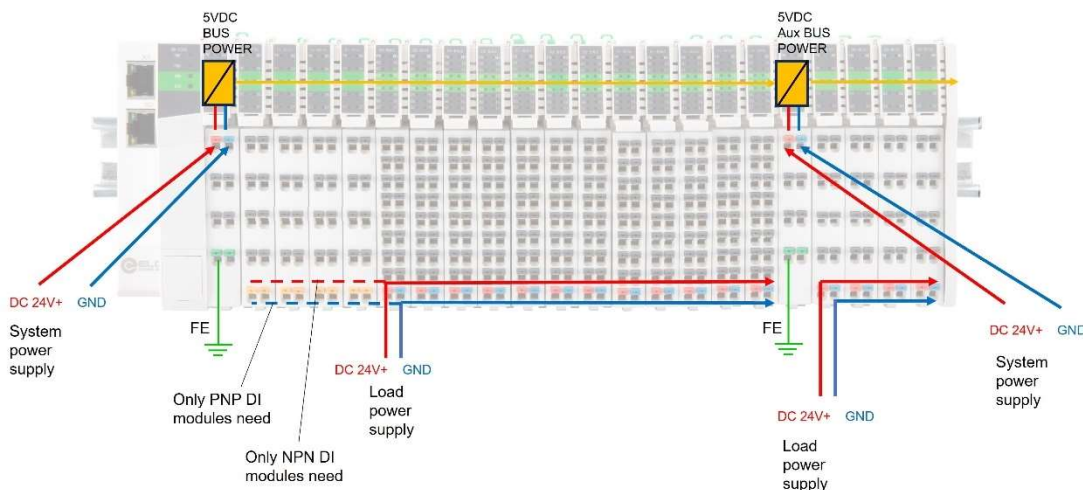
5VDC BUS POWER

5VDC Aux BUS POWER

DC 24V+ GND

System power supply

FE

Only PNP DI modules need

Only NPN DI modules need

DC 24V+ GND

Load power supply

FE

DC 24V+ GND

Load power supply

DC 24V+ GND

System power supply